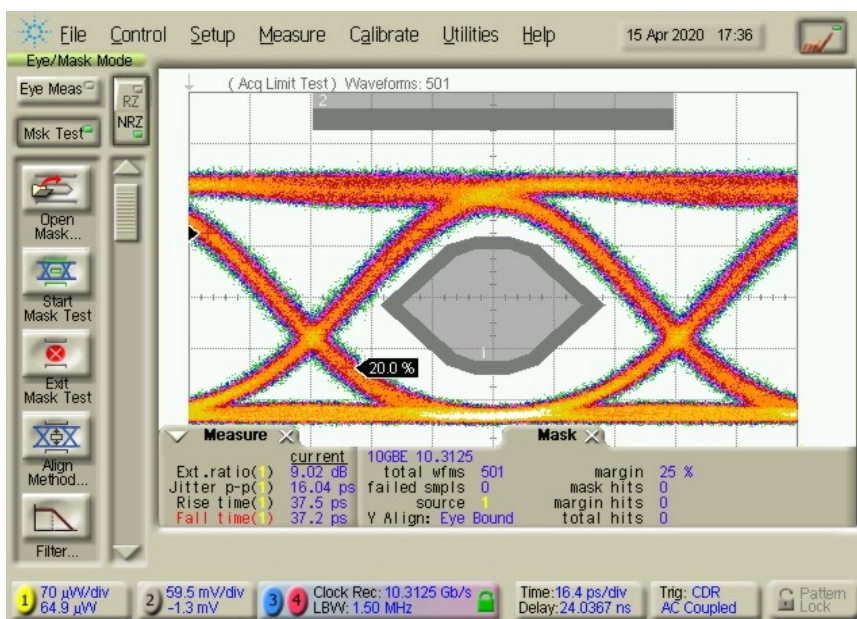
File Control Setup Measure Calibrate Utilities Help 15 Apr 2020 17:36

Eye/Mask Mode

Eye Meas

RZ

NRZ

Msk Test

Open Mask...

Start Mask Test

Exit Mask Test

Align Method...

Filter...

( Acq Limit Test ) Waveforms: 501

2

1

20.0 %

Measure

Mask

| current | 10GBE 10.3125 | |
|---|---|---|
| Ext.ratio(1) 9.02 dB | total wfms 501 | margin 25 % |
| Jitter p-p(1) 16.04 ps | failed smpls 0 | mask hits 0 |
| Rise time(1) 37.5 ps | source 1 | margin hits 0 |
| Fall time(1) 37.2 ps | Y Align: Eye Bound | total hits 0 |

1 70 µW/div 64.9 µW

2 59.5 mV/div -1.3 mV

3 4 Clock Rec: 10.3125 Gb/s LBW: 1.50 MHz

Time:16.4 ps/div Delay:24.0367 ns

Trig: CDR AC Coupled

Pattern Lock